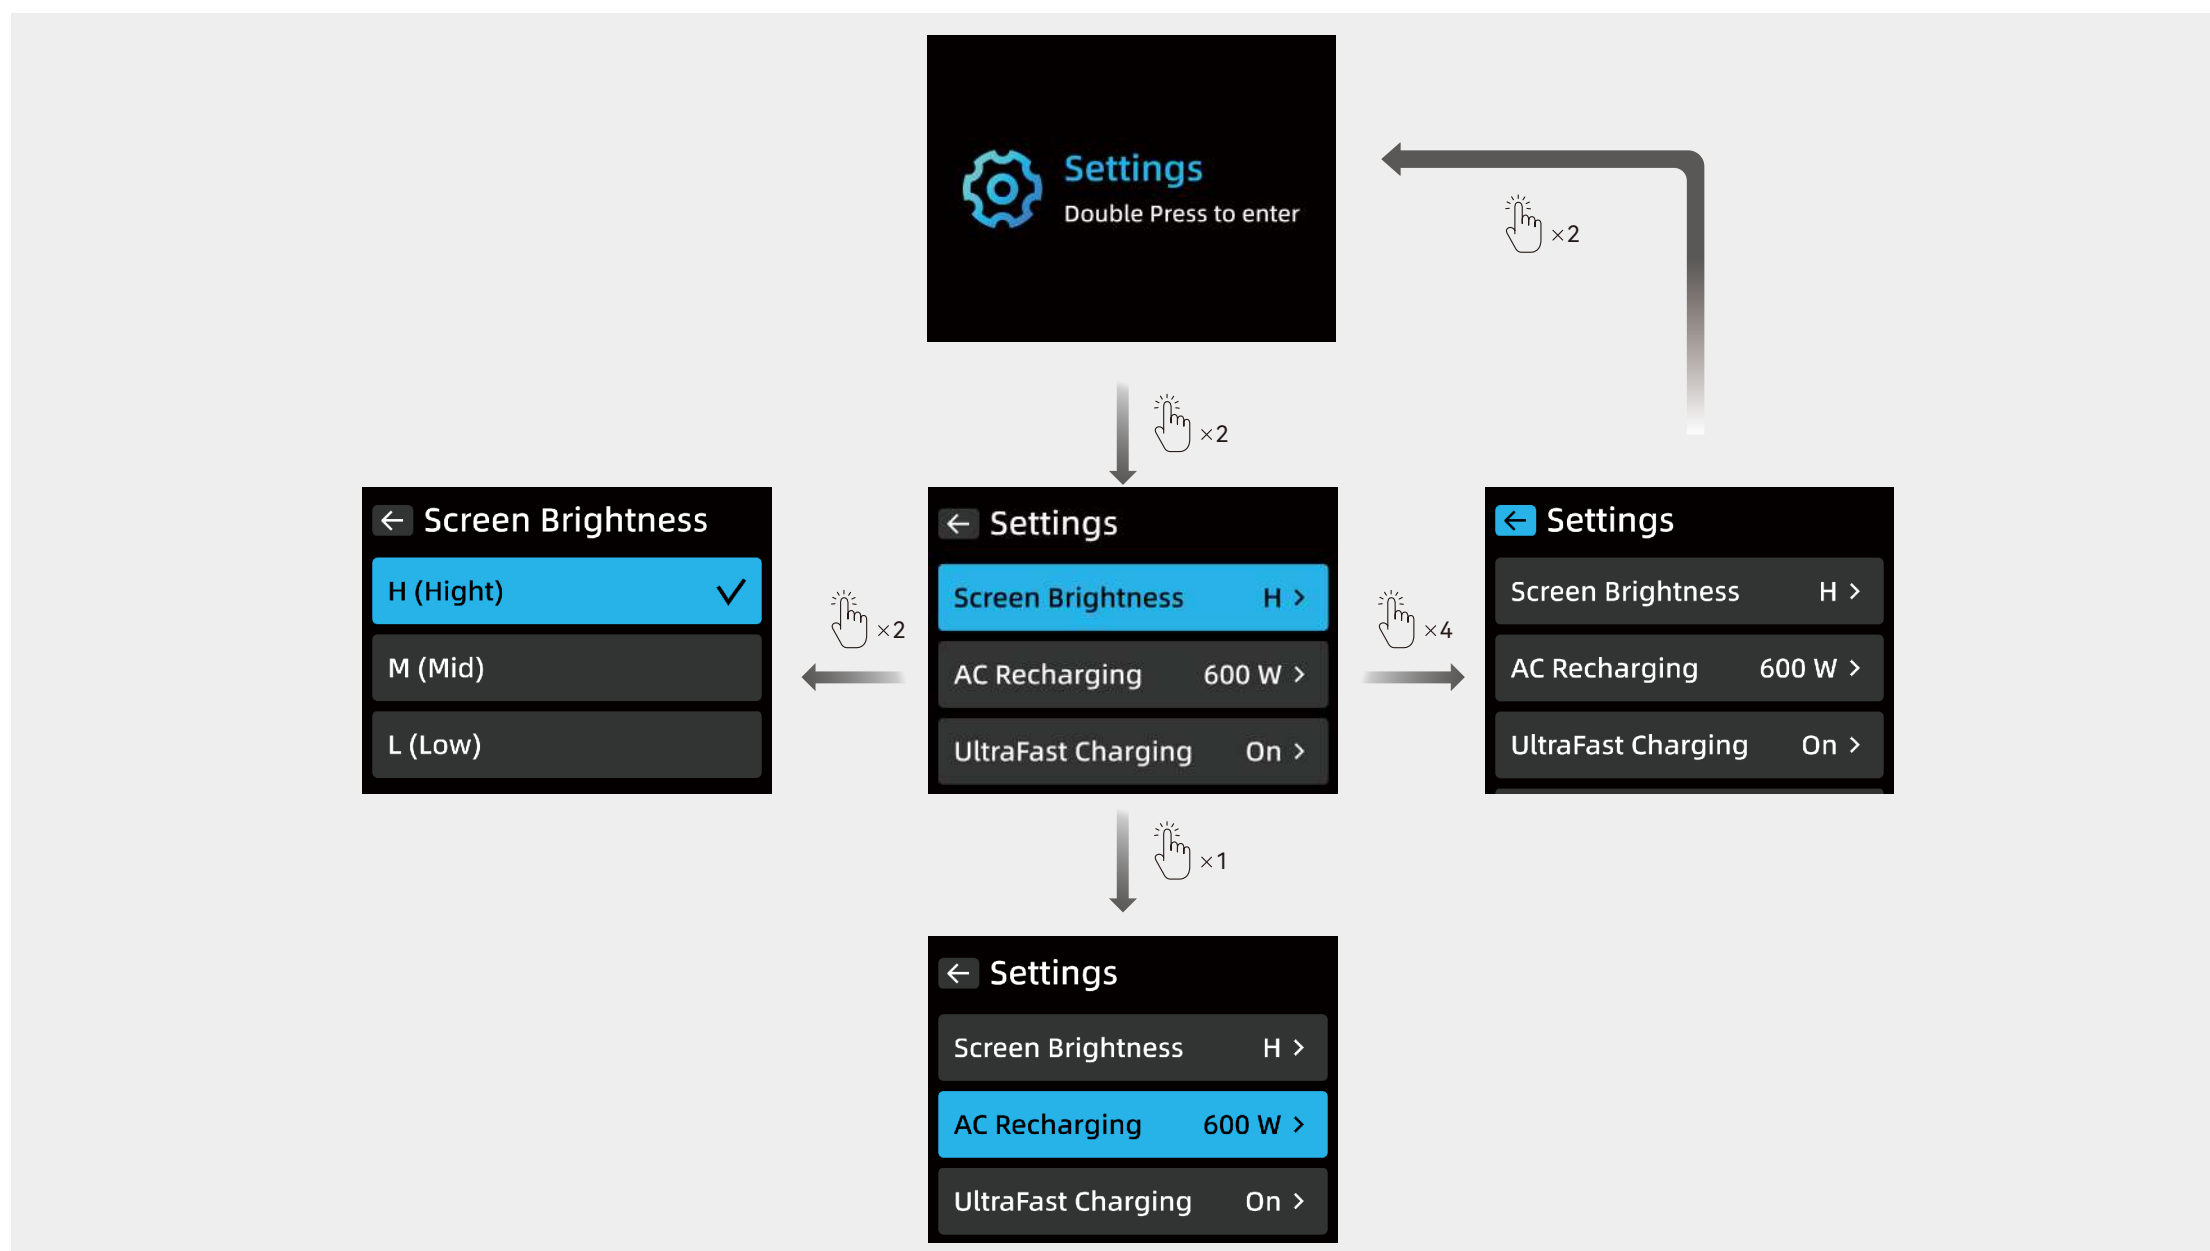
Settings
Double Press to enter

×2

×2

Screen Brightness
H (Hight)
M (Mid)
L (Low)

×2

Settings
Screen Brightness H >
AC Recharging 600 W >
UltraFast Charging On >

×4

Settings
Screen Brightness H >
AC Recharging 600 W >
UltraFast Charging On >

×1

Settings
Screen Brightness H >
AC Recharging 600 W >
UltraFast Charging On >